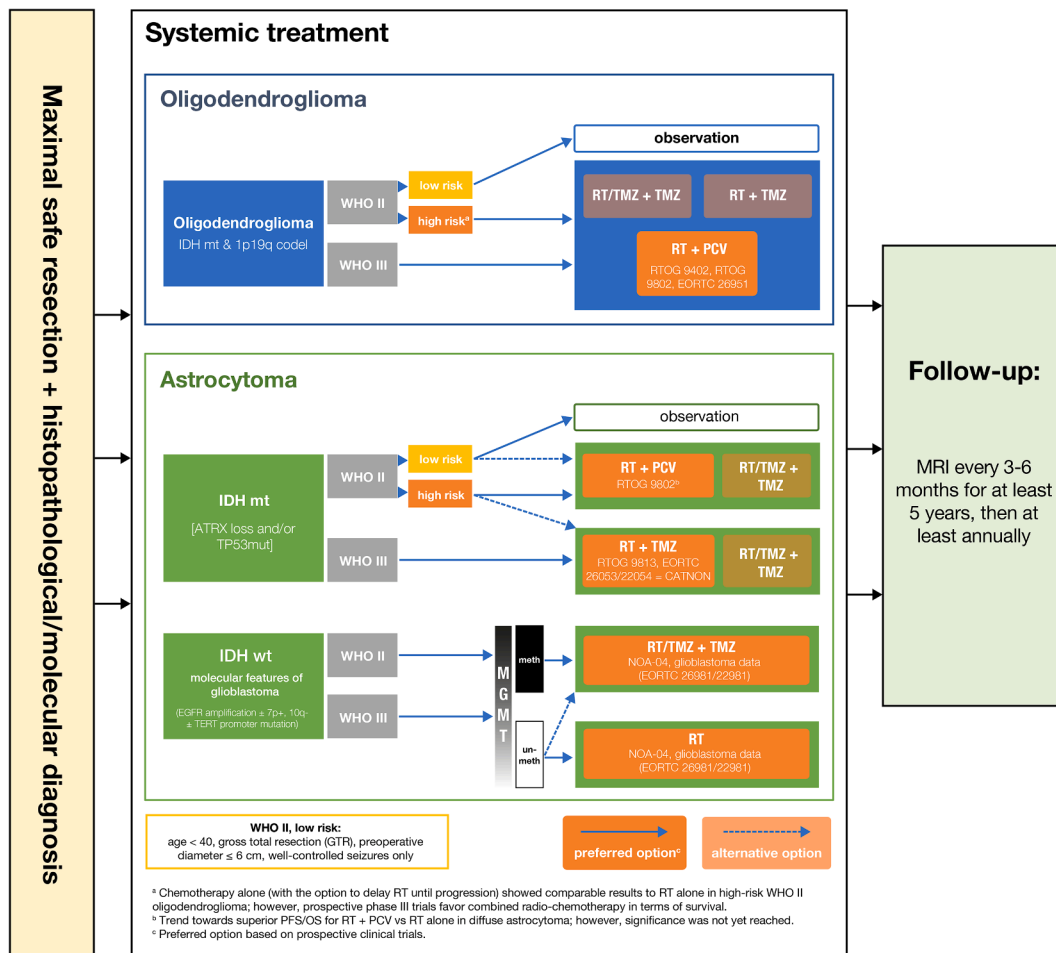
Maximal safe resection + histopathological/molecular diagnosis

Systemic treatment

Oligodendroglioma

Oligodendroglioma
IDH mt & 1p19q codel

WHO II

low risk

high risk$^a$

WHO III

observation

RT/TMZ + TMZ

RT + TMZ

RT + PCV
RTOG 9402, RTOG 9802, EORTC 26951

Astrocytoma

IDH mt
[ATRX loss and/or TP53mut]

WHO II

low risk

high risk

WHO III

observation

RT + PCV
RTOG 9802$^b$

RT/TMZ + TMZ

RT + TMZ
RTOG 9813, EORTC 26053/22054 = CATNON

RT/TMZ + TMZ

IDH wt
molecular features of glioblastoma
(EGFR amplification ± 7p+, 10q- ± TERT promoter mutation)

WHO II

WHO III

MGMT

meth

un-meth

RT/TMZ + TMZ
NOA-04, glioblastoma data (EORTC 26981/22981)

RT
NOA-04, glioblastoma data (EORTC 26981/22981)

WHO II, low risk:
age < 40, gross total resection (GTR), preoperative diameter ≤ 6 cm, well-controlled seizures only

preferred option$^c$

alternative option

$^a$ Chemotherapy alone (with the option to delay RT until progression) showed comparable results to RT alone in high-risk WHO II oligodendroglioma; however, prospective phase III trials favor combined radio-chemotherapy in terms of survival.
$^b$ Trend towards superior PFS/OS for RT + PCV vs RT alone in diffuse astrocytoma; however, significance was not yet reached.
$^c$ Preferred option based on prospective clinical trials.

Follow-up:

MRI every 3-6 months for at least 5 years, then at least annually